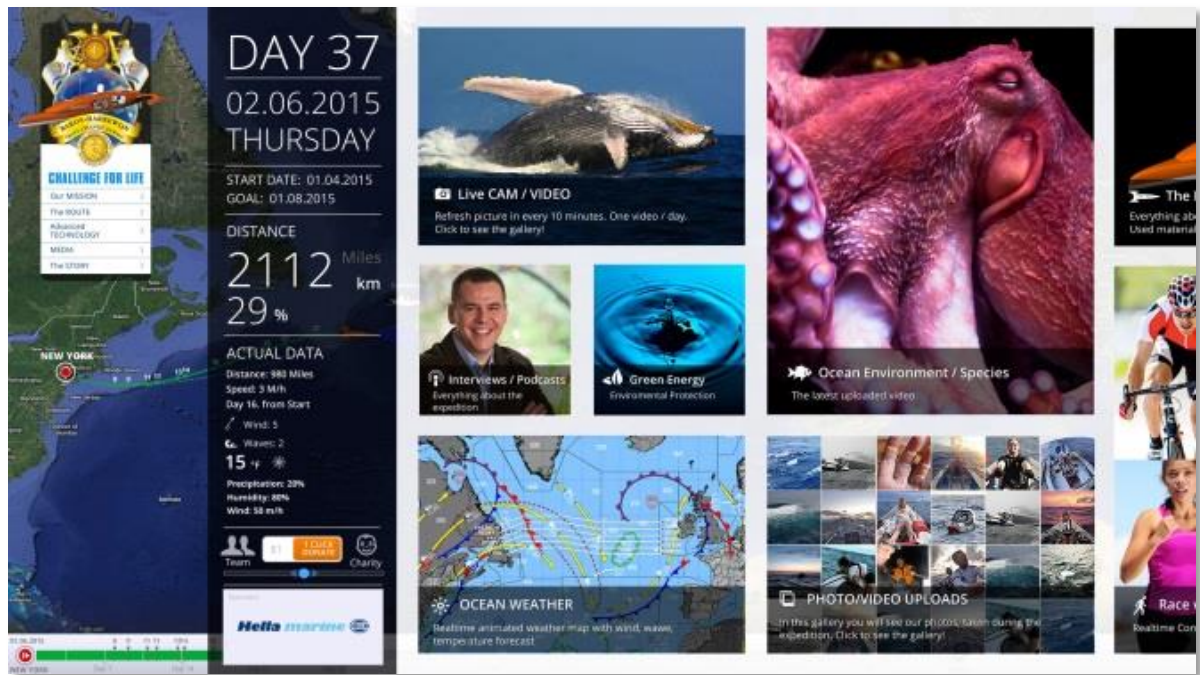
CHALLENGE FOR LIFE

Our MISSION
The ROUTE
Advanced TECHNOLOGY
MEDIA
The STORY

NEW YORK

DAY 37
02.06.2015
THURSDAY

START DATE: 01.04.2015
GOAL: 01.08.2015

DISTANCE
2112 Miles km
29 %

ACTUAL DATA
Distance: 980 Miles
Speed: 3 M/h
Day 16. from Start
Wind: 5
Waves: 2
15 °F
Precipitation: 20%
Humidity: 80%
Wind: 50 m/h

Team
1 CLICK DONATE
Charity

Hella marine

Live CAM / VIDEO
Refresh picture in every 10 minutes. One video / day. Click to see the gallery!

Interviews / Podcasts
Everything about the expedition

Green Energy
Environmental Protection

Ocean Environment / Species
The latest uploaded video

The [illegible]
Everything ab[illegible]
Used materia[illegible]

OCEAN WEATHER
Realtime animated weather map with wind, wave, temperature forecast

PHOTO/VIDEO UPLOADS
In this gallery you will see our photos taken during the expedition. Click to see the gallery!

Race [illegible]
Realtime Con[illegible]